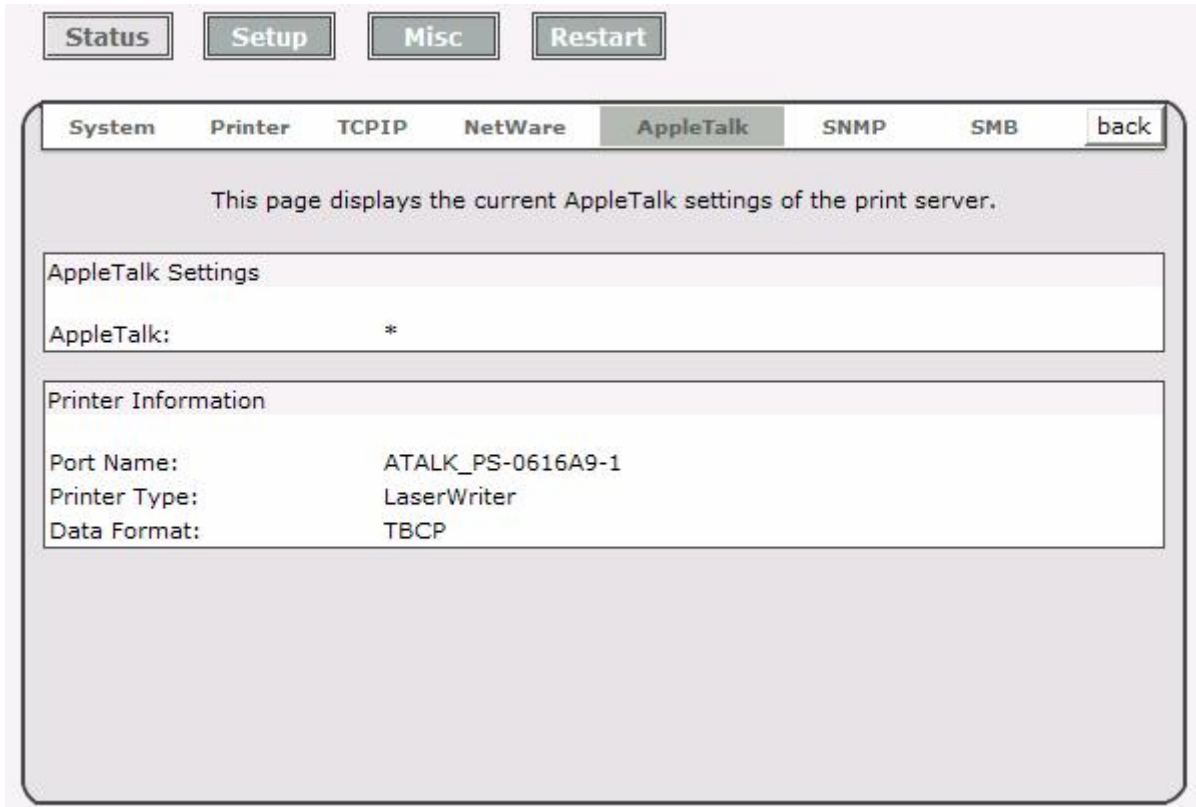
Status Setup Misc Restart

System Printer TCPIP NetWare AppleTalk SNMP SMB back

This page displays the current AppleTalk settings of the print server.

AppleTalk Settings

AppleTalk: *

Printer Information

Port Name: ATALK_PS-0616A9-1
Printer Type: LaserWriter
Data Format: TBCP